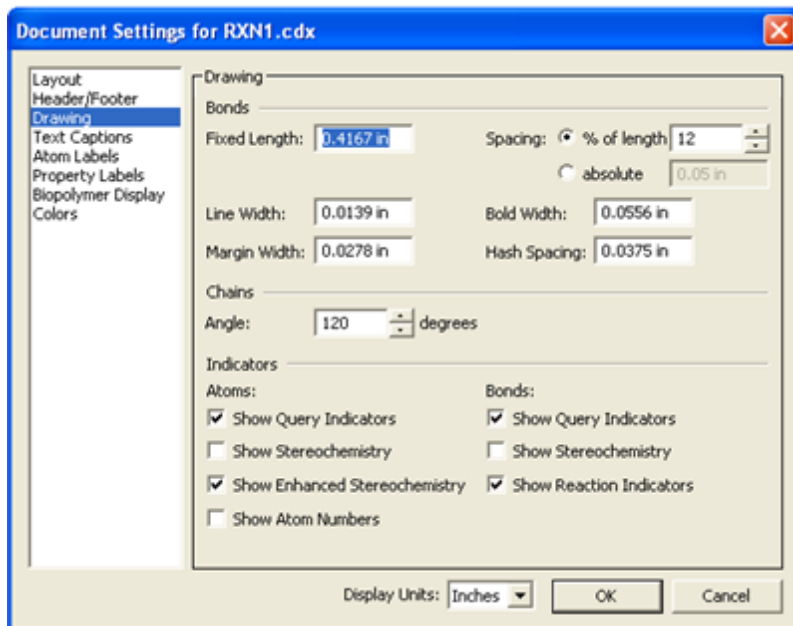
Document Settings for RXN1.cdx

Layout
Header/Footer
Drawing
Text Captions
Atom Labels
Property Labels
Biopolymer Display
Colors

Drawing

Bonds

Fixed Length: 0.4167 in

Spacing: % of length 12

absolute 0.05 in

Line Width: 0.0139 in

Bold Width: 0.0556 in

Margin Width: 0.0278 in

Hash Spacing: 0.0375 in

Chains

Angle: 120 degrees

Indicators

Atoms:

Show Query Indicators

Show Stereochemistry

Show Enhanced Stereochemistry

Show Atom Numbers

Bonds:

Show Query Indicators

Show Stereochemistry

Show Reaction Indicators

Display Units: Inches

OK

Cancel